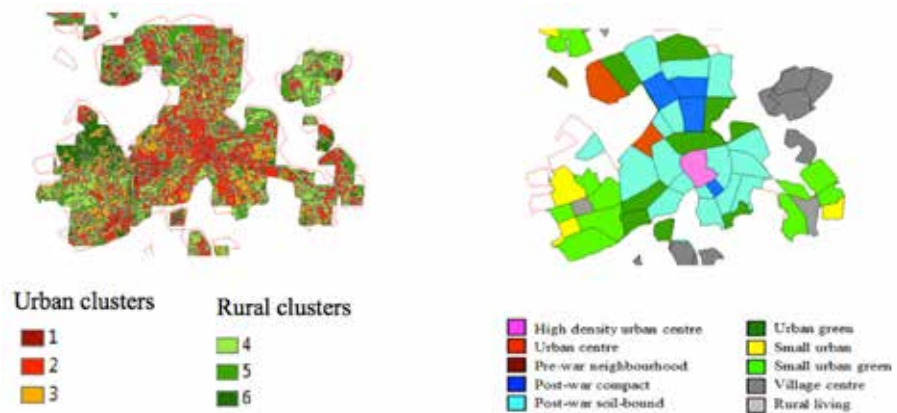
Urban clusters

1
2
3

Rural clusters

4
5
6

High density urban centre
Urban centre
Pre-war neighbourhood
Post-war compact
Post-war soil-bound

Urban green
Small urban
Small urban green
Village centre
Rural living